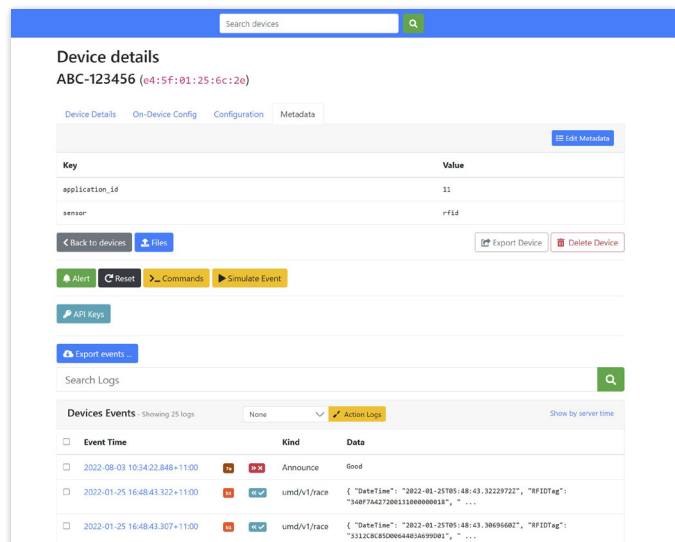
Search devices

Device details

ABC-123456 (e4:5f:01:25:6c:2e)

Device Details On-Device Config Configuration Metadata

Edit Metadata

| Key | Value |
|---|---|
| application_id | 11 |
| sensor | rfid |

Back to devices Files

Export Device Delete Device

Alert Reset Commands Simulate Event

API Keys

Export events ...

Search Logs

Devices Events - Showing 25 logs

None

Action Logs

Show by server time

| | Event Time | | | Kind | Data |
|---|---|---|---|---|---|
| | 2022-08-03 10:34:22.848+11:00 | | | Announce | Good |
| | 2022-01-25 16:48:43.322+11:00 | | | umd/v1/race | { "DateTime": "2022-01-25T05:48:43.3222972Z", "RFIDTag": "340F7A4272001310000000018", " ... |
| | 2022-01-25 16:48:43.307+11:00 | | | umd/v1/race | { "DateTime": "2022-01-25T05:48:43.3069660Z", "RFIDTag": "3312CBCB5D0064403A699D01", " ... |